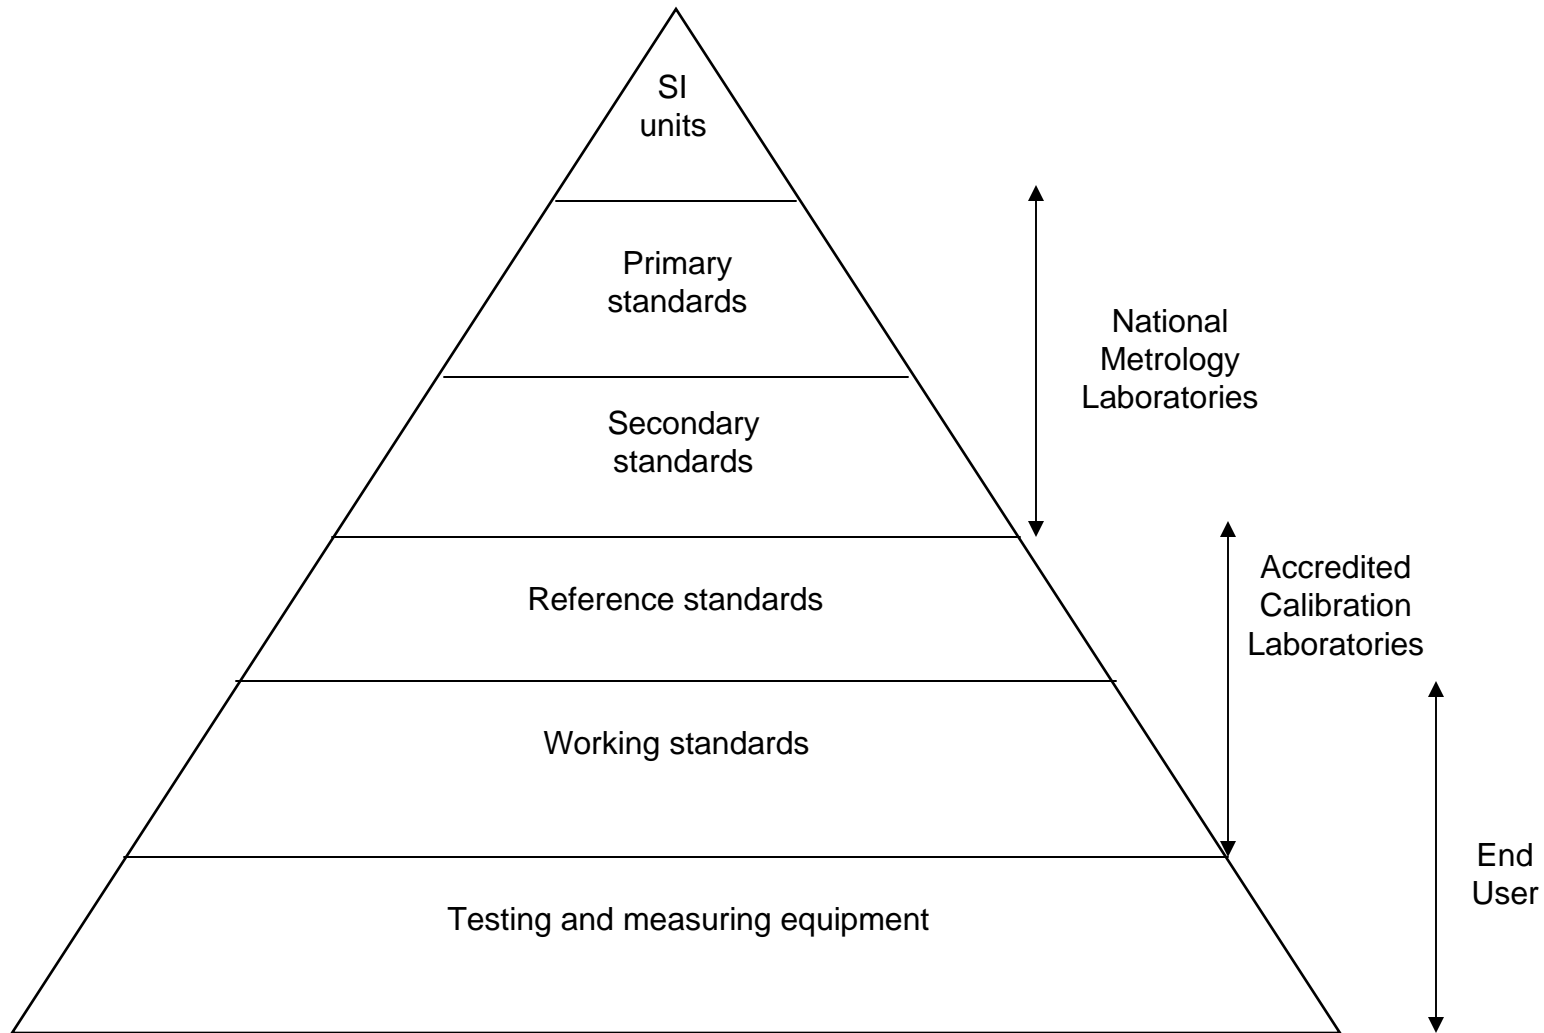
SI units

Primary standards

Secondary standards

Reference standards

Working standards

Testing and measuring equipment

National Metrology Laboratories

Accredited Calibration Laboratories

End User